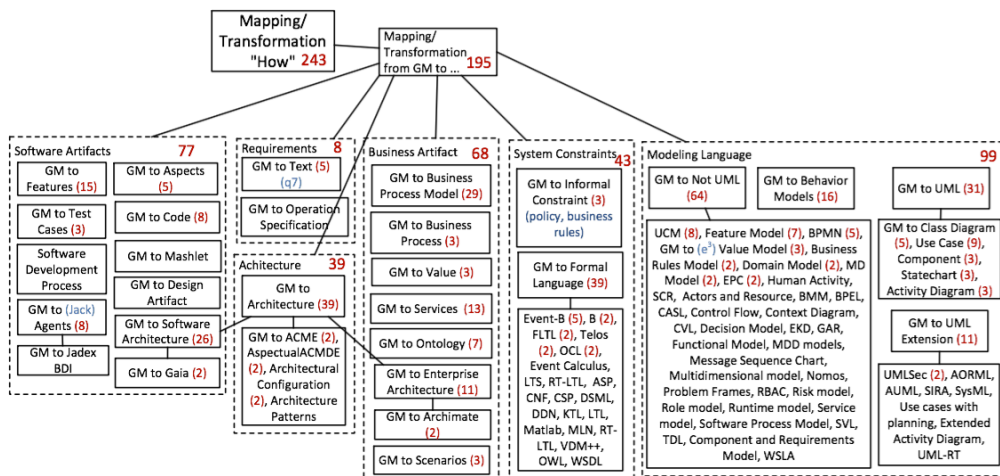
Mapping/ Transformation "How" 243

Mapping/ Transformation from GM to ... 195

Software Artifacts 77

GM to Features (15)

GM to Aspects (5)

GM to Test Cases (3)

GM to Code (8)

Software Development Process

GM to Mashlet

GM to Design Artifact

GM to (Jack) Agents (8)

GM to Software Architecture (26)

GM to Jadex BDI

GM to Gaia (2)

Requirements 8

GM to Text (5) (q7)

GM to Operation Specification

Achitecture 39

GM to Architecture (39)

GM to ACME (2), AspectualACMDE (2), Architectural Configuration (2), Architecture Patterns

Business Artifact 68

GM to Business Process Model (29)

GM to Business Process (3)

GM to Value (3)

GM to Services (13)

GM to Ontology (7)

GM to Enterprise Architecture (11)

GM to Archimate (2)

GM to Scenarios (3)

System Constraints 43

GM to Informal Constraint (3) (policy, business rules)

GM to Formal Language (39)

Event-B (5), B (2), FLTL (2), Telos (2), OCL (2), Event Calculus, LTS, RT-LTL, ASP, CNF, CSP, DSML, DDN, KTL, LTL, Matlab, MLN, RT-LTL, VDM++, OWL, WSDL

Modeling Language 99

GM to Not UML (64)

GM to Behavior Models (16)

UCM (8), Feature Model (7), BPMN (5), GM to (e$^3$) Value Model (3), Business Rules Model (2), Domain Model (2), MD Model (2), EPC (2), Human Activity, SCR, Actors and Resource, BMM, BPEL, CASL, Control Flow, Context Diagram, CVL, Decision Model, EKD, GAR, Functional Model, MDD models, Message Sequence Chart, Multidimensional model, Nomos, Problem Frames, RBAC, Risk model, Role model, Runtime model, Service model, Software Process Model, SVL, TDL, Component and Requirements Model, WSLA

GM to UML (31)

GM to Class Diagram (5), Use Case (9), Component (3), Statechart (3), Activity Diagram (3)

GM to UML Extension (11)

UMLSec (2), AORML, AUML, SIRA, SysML, Use cases with planning, Extended Activity Diagram, UML-RT